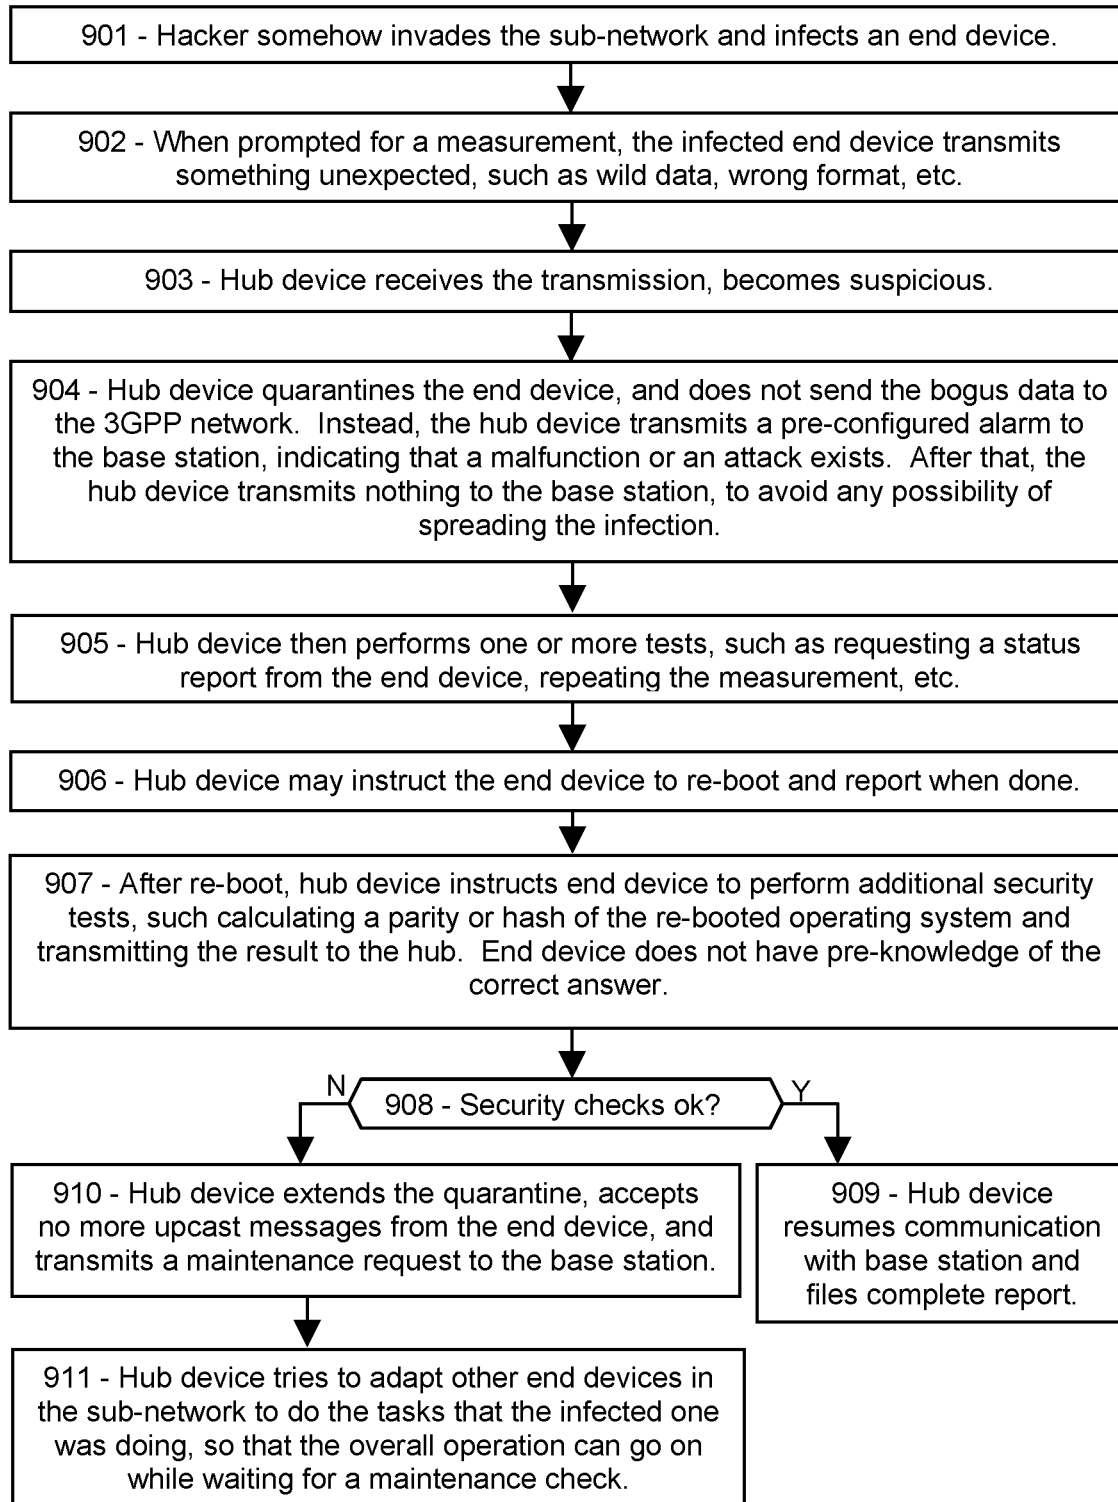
901 - Hacker somehow invades the sub-network and infects an end device.

902 - When prompted for a measurement, the infected end device transmits something unexpected, such as wild data, wrong format, etc.

903 - Hub device receives the transmission, becomes suspicious.

904 - Hub device quarantines the end device, and does not send the bogus data to the 3GPP network. Instead, the hub device transmits a pre-configured alarm to the base station, indicating that a malfunction or an attack exists. After that, the hub device transmits nothing to the base station, to avoid any possibility of spreading the infection.

905 - Hub device then performs one or more tests, such as requesting a status report from the end device, repeating the measurement, etc.

906 - Hub device may instruct the end device to re-boot and report when done.

907 - After re-boot, hub device instructs end device to perform additional security tests, such calculating a parity or hash of the re-booted operating system and transmitting the result to the hub. End device does not have pre-knowledge of the correct answer.

N

908 - Security checks ok?

Y

910 - Hub device extends the quarantine, accepts no more upcast messages from the end device, and transmits a maintenance request to the base station.

909 - Hub device resumes communication with base station and files complete report.

911 - Hub device tries to adapt other end devices in the sub-network to do the tasks that the infected one was doing, so that the overall operation can go on while waiting for a maintenance check.